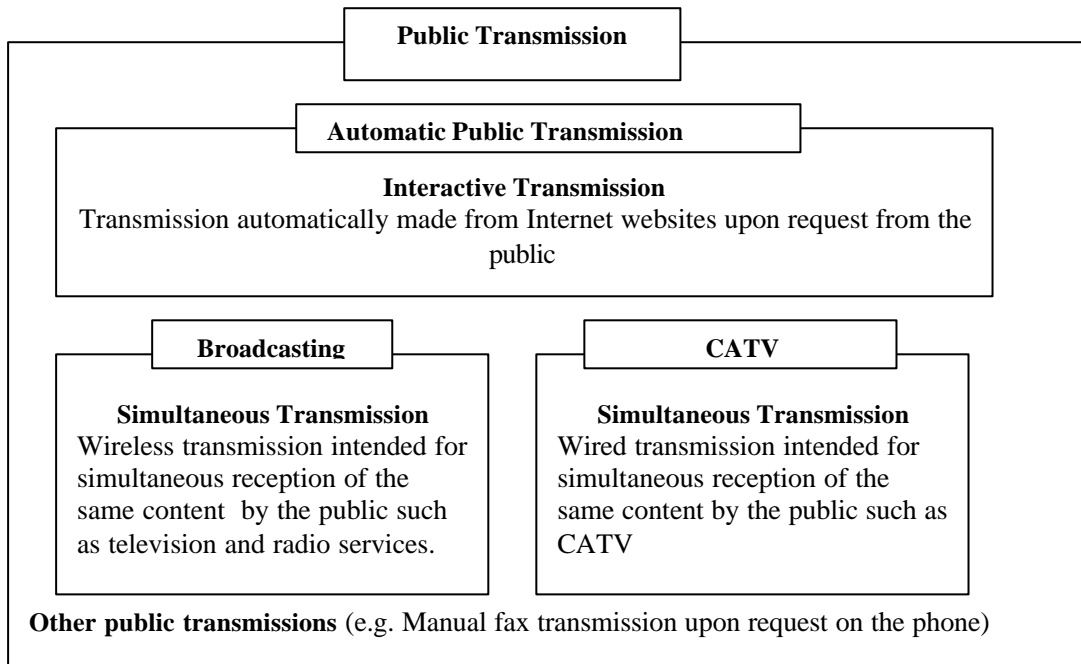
Public Transmission

Automatic Public Transmission

Interactive Transmission
Transmission automatically made from Internet websites upon request from the public

Broadcasting

Simultaneous Transmission
Wireless transmission intended for simultaneous reception of the same content by the public such as television and radio services.

CATV

Simultaneous Transmission
Wired transmission intended for simultaneous reception of the same content by the public such as CATV

Other public transmissions (e.g. Manual fax transmission upon request on the phone)